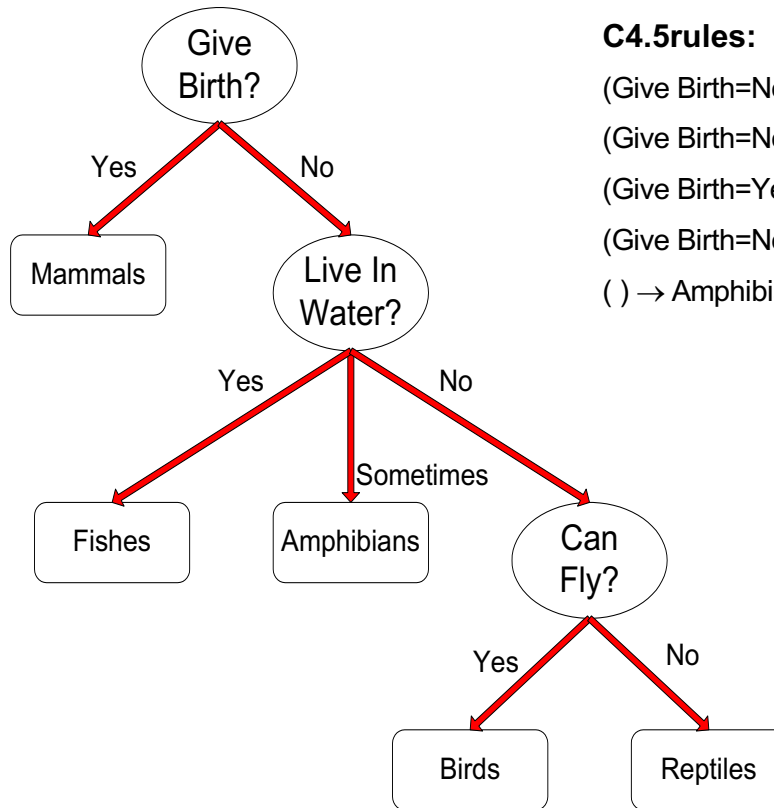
Give Birth?

Yes

No

Mammals

Live In Water?

Yes

Sometimes

No

Fishes

Amphibians

Can Fly?

Yes

No

Birds

Reptiles

C4.5rules:

(Give Birth=No

(Give Birth=No

(Give Birth=Ye

(Give Birth=No

( ) $\rightarrow$ Amphibi